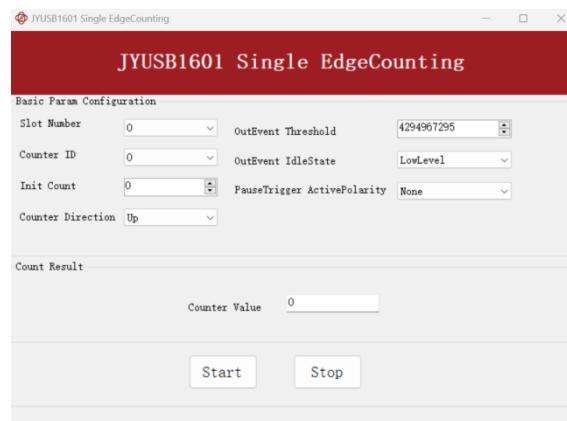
JYUSB1601 Single EdgeCounting

JYUSB1601 Single EdgeCounting

Basic Param Configuration

Slot Number 0

Counter ID 0

Init Count 0

Counter Direction Up

OutEvent Threshold 4294967295

OutEvent IdleState LowLevel

PauseTrigger ActivePolarity None

Count Result

Counter Value 0

Start

Stop